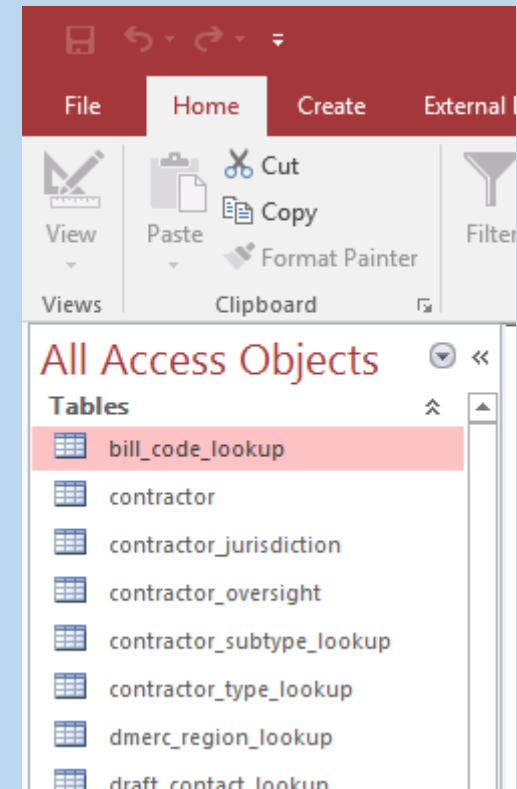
File
Home
Create
External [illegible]

View
Paste
Cut
Copy
Format Painter
Filter

Views
Clipboard

All Access Objects

Tables

bill_code_lookup
contractor
contractor_jurisdiction
contractor_oversight
contractor_subtype_lookup
contractor_type_lookup
dmerc_region_lookup
draft_contact_lookup